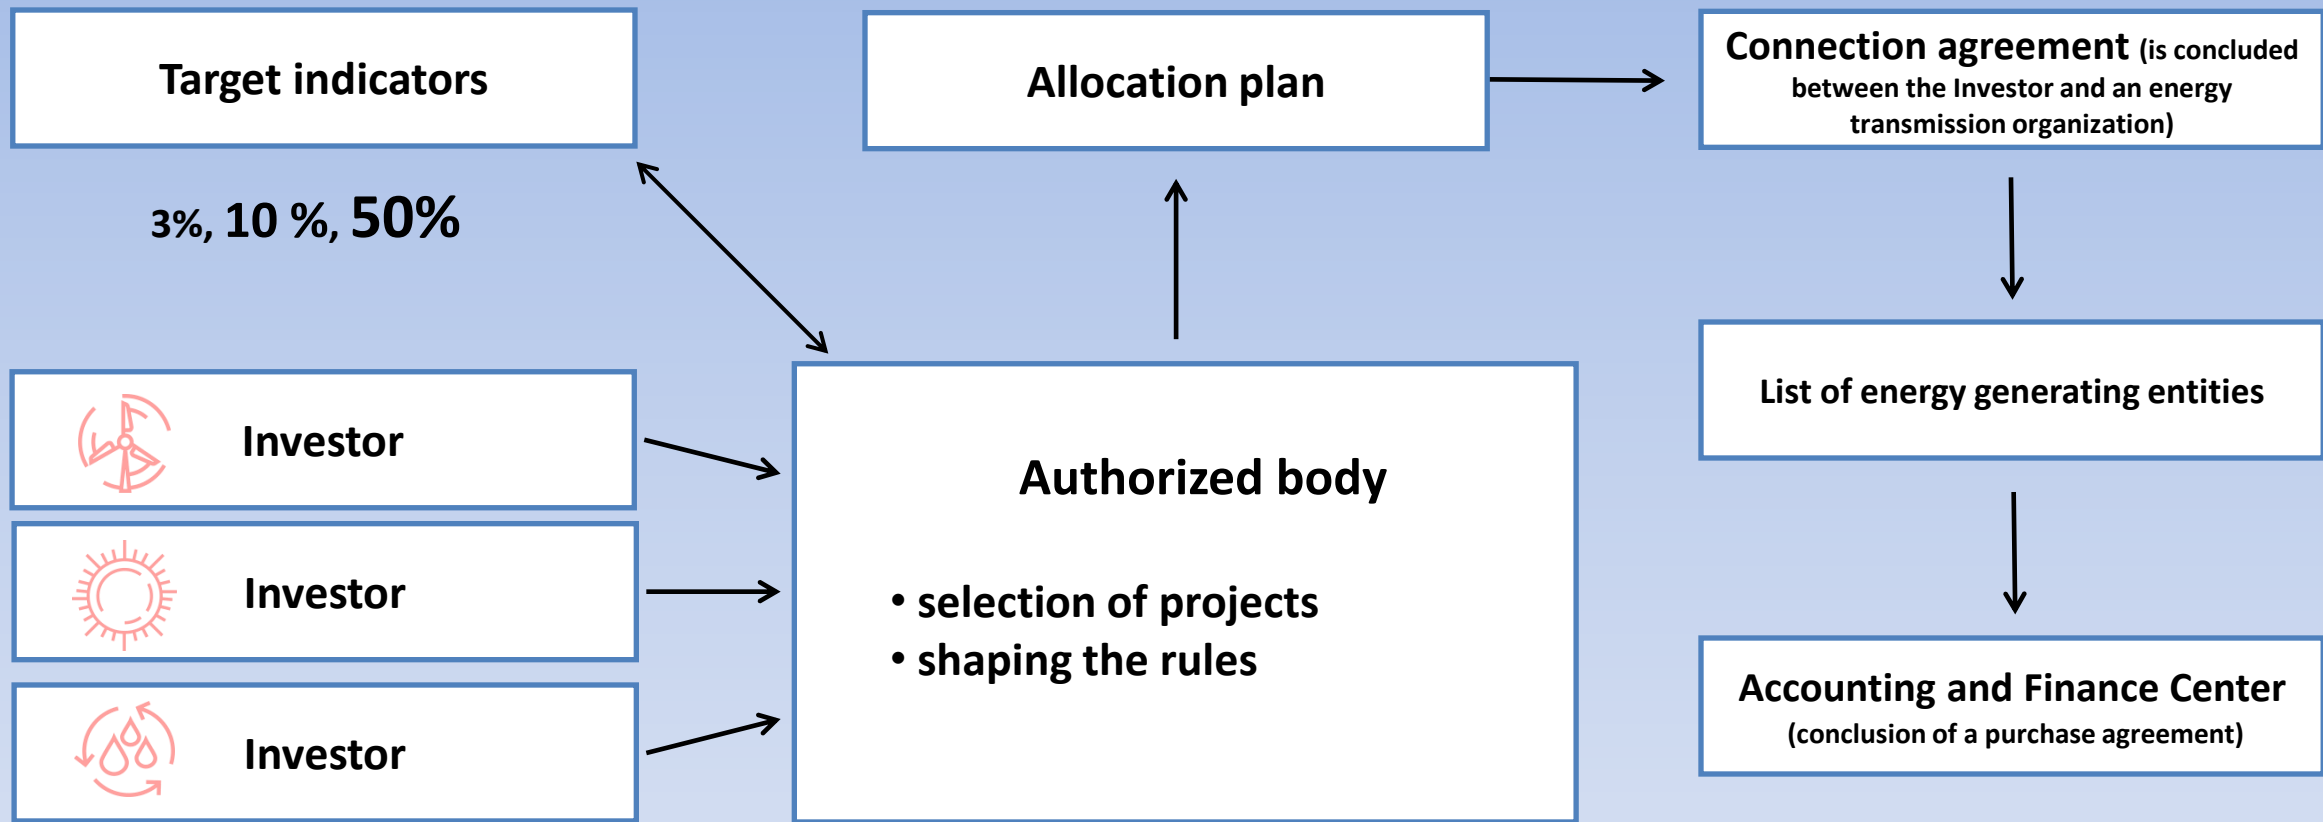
Target indicators

3%, 10 %, 50%

Allocation plan

Connection agreement (is concluded between the Investor and an energy transmission organization)

Investor

Investor

Investor

Authorized body

• selection of projects
• shaping the rules

List of energy generating entities

Accounting and Finance Center (conclusion of a purchase agreement)